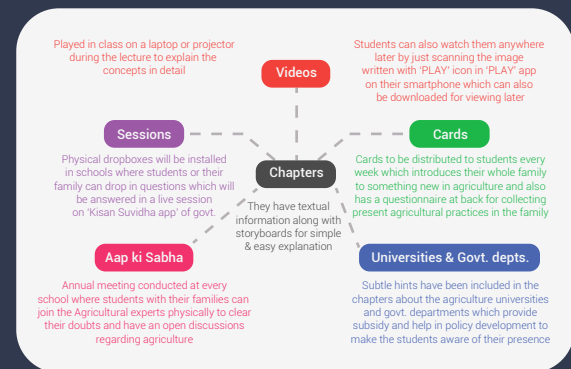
Played in class on a laptop or projector during the lecture to explain the concepts in detail

Videos

Students can also watch them anywhere later by just scanning the image written with 'PLAY' icon in 'PLAY' app on their smartphone which can also be downloaded for viewing later

Sessions

Cards

Physical dropboxes will be installed in schools where students or their family can drop in questions which will be answered in a live session on 'Kisan Suvidha app' of govt.

Chapters

Cards to be distributed to students every week which introduces their whole family to something new in agriculture and also has a questionnaire at back for collecting present agricultural practices in the family

They have textual information along with storyboards for simple & easy explanation

Aap ki Sabha

Universities & Govt. depts.

Annual meeting conducted at every school where students with their families can join the Agricultural experts physically to clear their doubts and have an open discussions regarding agriculture

Subtle hints have been included in the chapters about the agriculture universities and govt. departments which provide subsidy and help in policy development to make the students aware of their presence